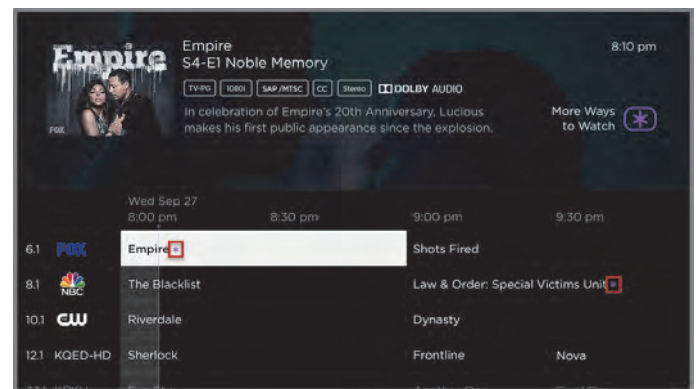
Empire
FOX

Empire
S4-E1 Noble Memory
8:10 pm

TV-PG 1080i SAP/MTSC CC Stereo DOLBY AUDIO

In celebration of Empire's 20th Anniversary, Lucious makes his first public appearance since the explosion.

More Ways to Watch

Wed Sep 27
8:00 pm
8:30 pm
9:00 pm
9:30 pm

| | | | | |
|---|---|---|---|---|
| 6.1 | FOX | Empire | Shots Fired | |
| 8.1 | NBC | The Blacklist | Law & Order: Special Victims Unit | |
| 10.1 | CW | Riverdale | Dynasty | |
| 12.1 | KQED-HD | Sherlock | Frontline | Nova |
| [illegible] | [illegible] | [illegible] | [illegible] | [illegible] |